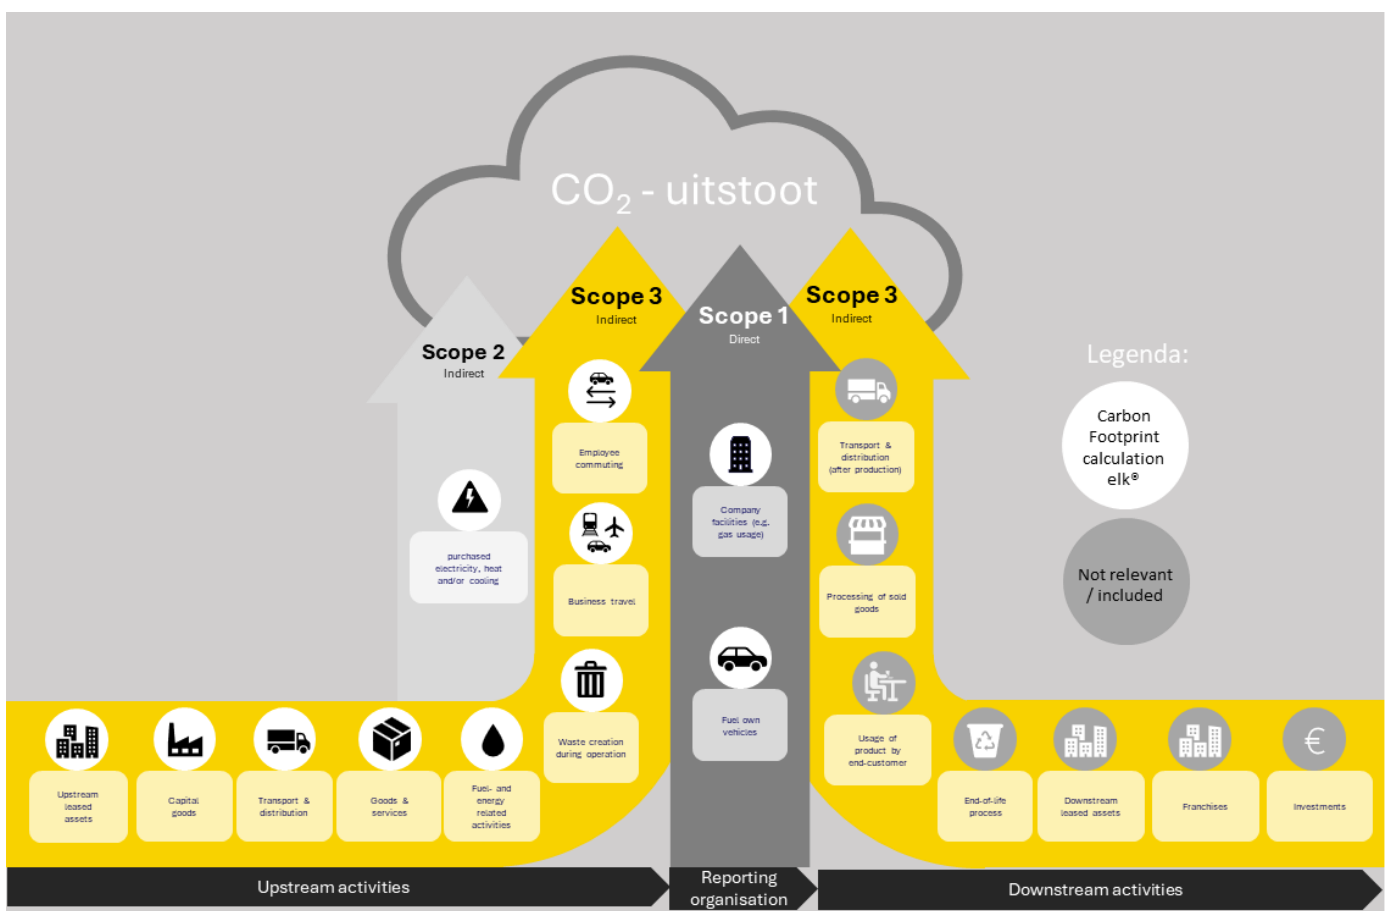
$CO_2$ - uitstoot

Scope 2
Indirect

Scope 3
Indirect

Scope 1
Direct

Scope 3
Indirect

Legenda:

Carbon Footprint calculation elk®

Not relevant / included

purchased electricity, heat and/or cooling

Employee commuting

Business travel

Waste creation during operation

Company facilities (e.g. gas usage)

Fuel own vehicles

Transport & distribution (after production)

Processing of sold goods

Usage of product by end-customer

Upstream leased assets

Capital goods

Transport & distribution

Goods & services

Fuel- and energy related activities

End-of-life process

Downstream leased assets

Franchises

Investments

€

Upstream activities

Reporting organisation

Downstream activities